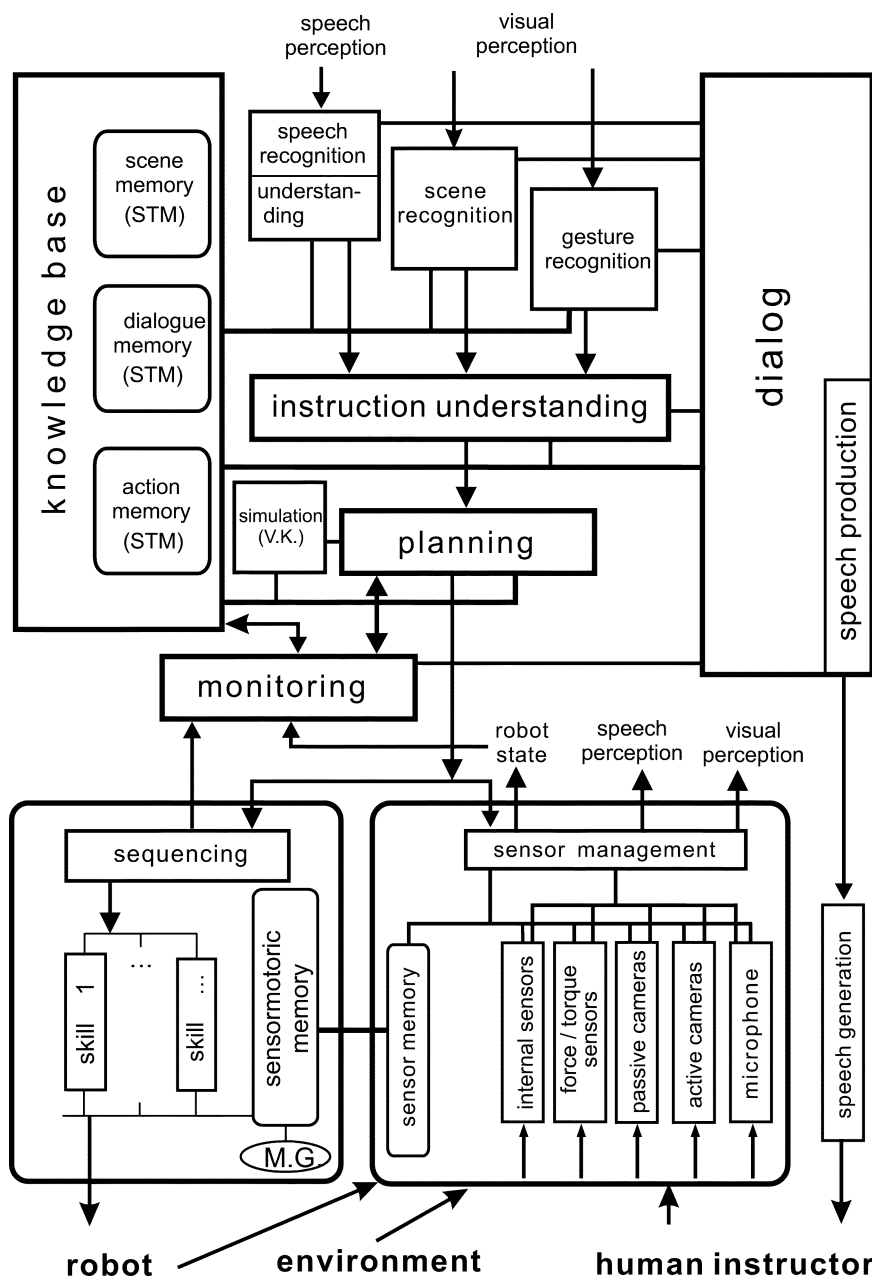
speech perception

visual perception

knowledge base

scene memory (STM)

dialogue memory (STM)

action memory (STM)

speech recognition

understanding

scene recognition

gesture recognition

dialog

instruction understanding

speech production

simulation (V.K.)

planning

monitoring

robot state

speech perception

visual perception

sequencing

sensor management

skill 1

...

skill ...

sensormotoric memory

M.G

sensor memory

internal sensors

force / torque sensors

passive cameras

active cameras

microphone

speech generation

robot

environment

human instructor